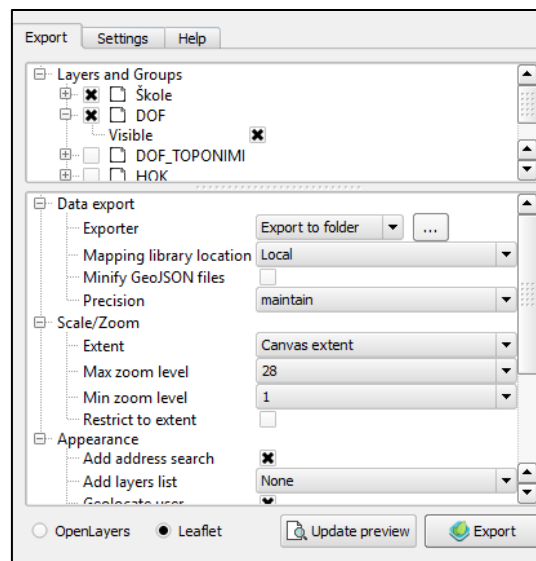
Export | Settings | Help

Layers and Groups
Škole
DOF
Visible
DOF_TOPONIMI
HOK

Data export
Exporter | Export to folder | ...
Mapping library location | Local
Minify GeoJSON files
Precision | maintain
Scale/Zoom
Extent | Canvas extent
Max zoom level | 28
Min zoom level | 1
Restrict to extent
Appearance
Add address search
Add layers list | None
Geolocate user

OpenLayers | Leaflet | Update preview | Export